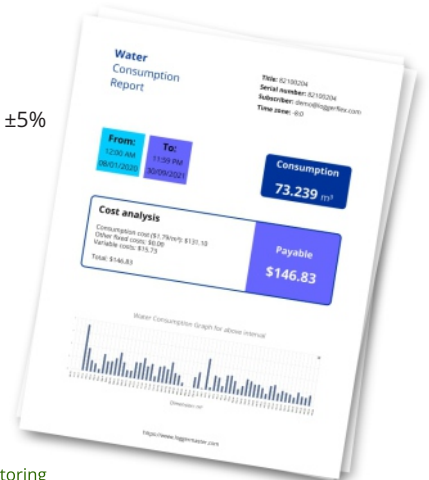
±5%

Water
Consumption
Report

Title: 82100204
Serial number: 82100204
Subscriber: demo@loggerflex.com
Time zone: -8:0

From:
12:00 AM
08/01/2020

To:
11:59 PM
30/09/2021

Consumption
73.239 m³

Cost analysis

Consumption cost ($1.79/m³): $131.10
Other fixed costs: $0.00
Variable costs: $15.73

Total: $146.83

Payable
$146.83

Water Consumption Graph for above interval

https://www.loggerflex.com

toring